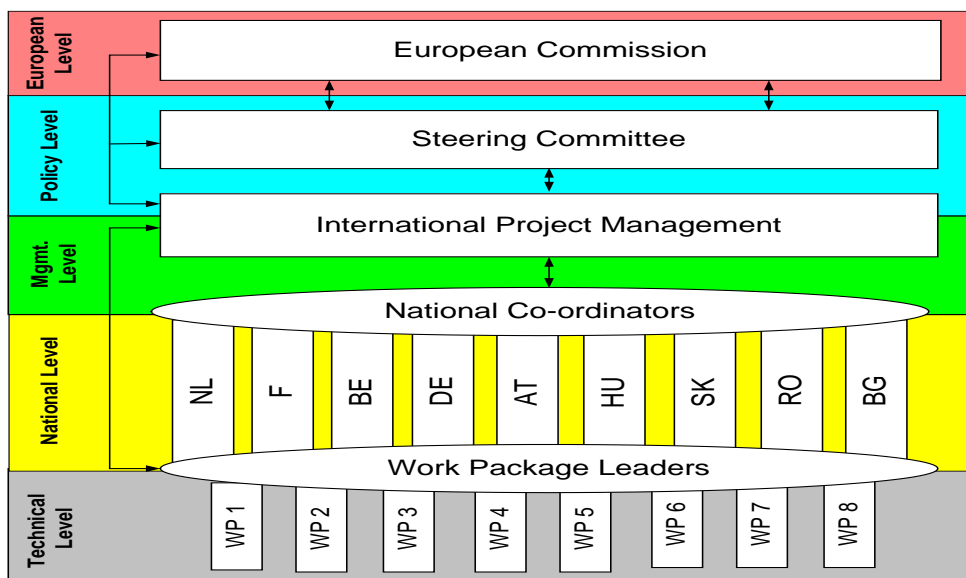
European Level

European Commission

Policy Level

Steering Committee

Mgmt. Level

International Project Management

National Level

National Co-ordinators

NL

F

BE

DE

AT

HU

SK

RO

BG

Work Package Leaders

Technical Level

WP 1

WP 2

WP 3

WP 4

WP 5

WP 6

WP 7

WP 8